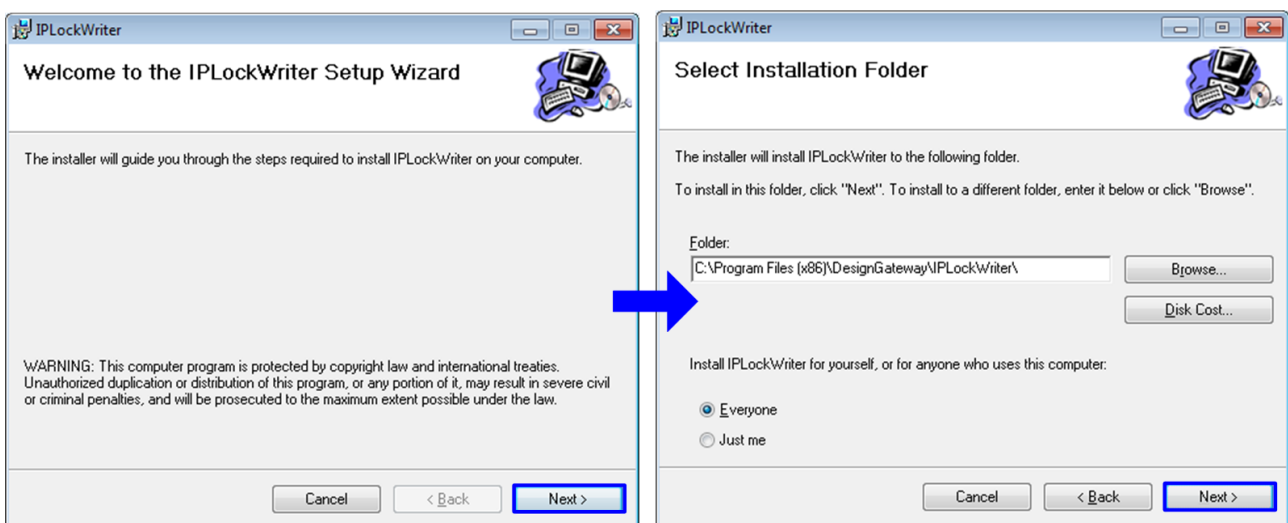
IPLockWriter

Welcome to the IPLockWriter Setup Wizard

The installer will guide you through the steps required to install IPLockWriter on your computer.

WARNING: This computer program is protected by copyright law and international treaties. Unauthorized duplication or distribution of this program, or any portion of it, may result in severe civil or criminal penalties, and will be prosecuted to the maximum extent possible under the law.

Cancel | < Back | Next >

IPLockWriter

Select Installation Folder

The installer will install IPLockWriter to the following folder.

To install in this folder, click "Next". To install to a different folder, enter it below or click "Browse".

Folder:
C:\Program Files (x86)\DesignGateway\IPLockWriter\

Browse...

Disk Cost...

Install IPLockWriter for yourself, or for anyone who uses this computer:

Everyone

Just me

Cancel | < Back | Next >